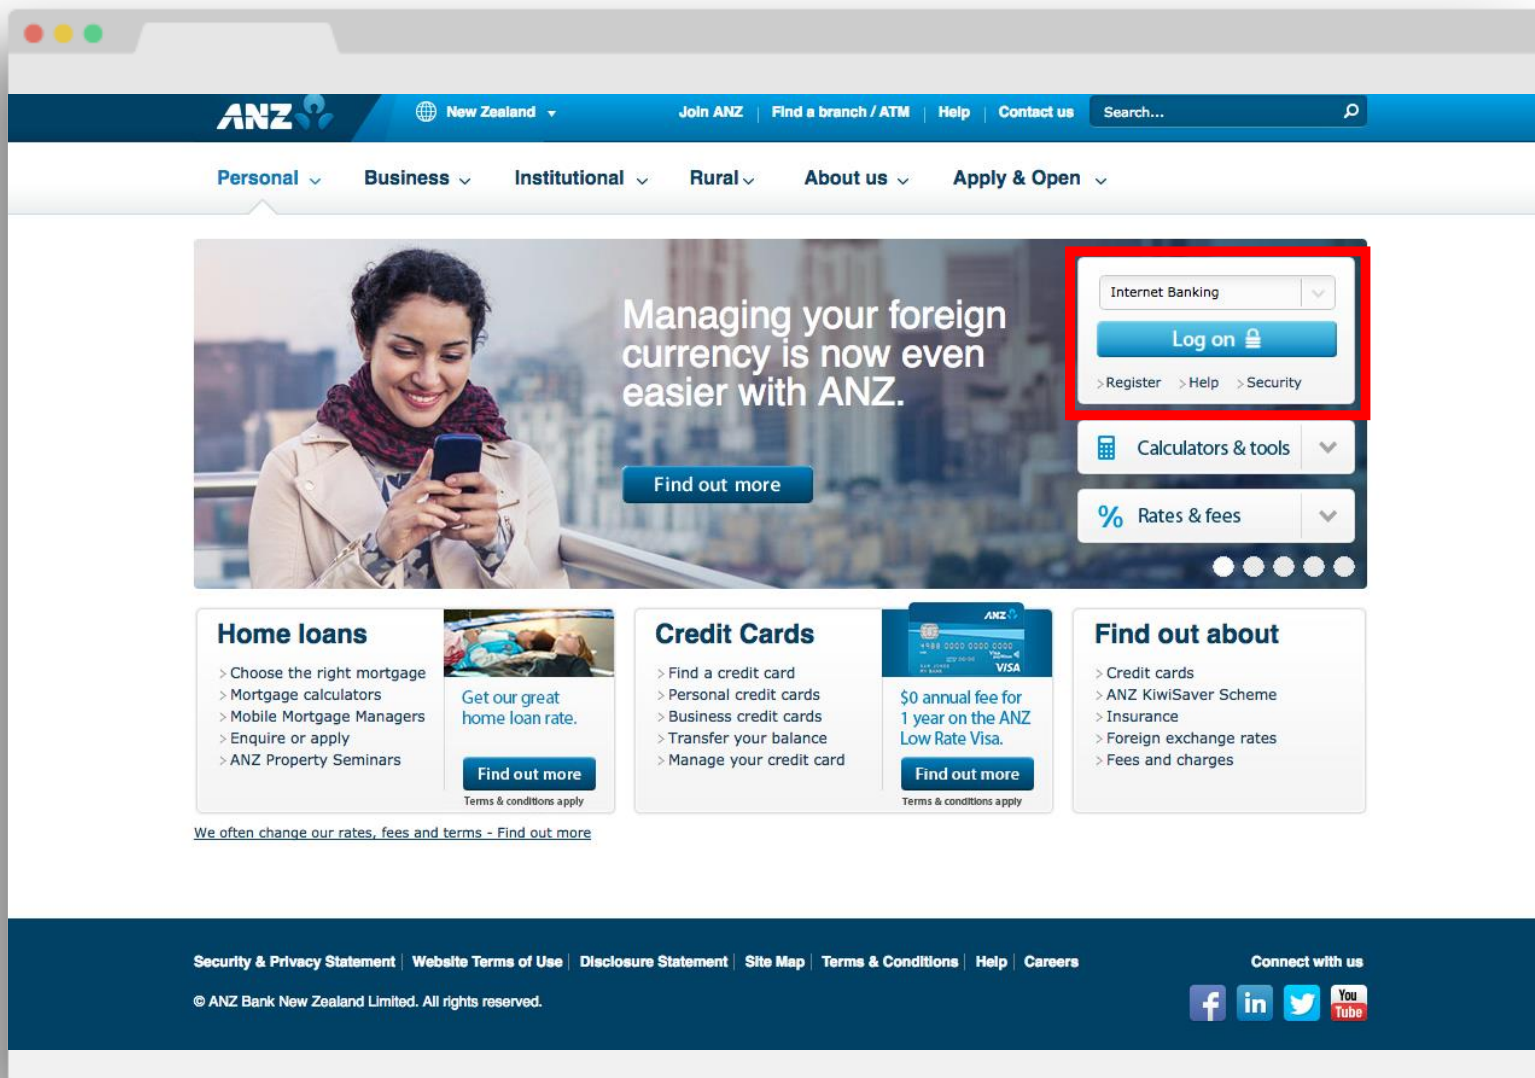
ANZ

New Zealand

Join ANZ | Find a branch / ATM | Help | Contact us

Search...

Personal Business Institutional Rural About us Apply & Open

Managing your foreign currency is now even easier with ANZ.

Find out more

Internet Banking

Log on

Register Help Security

Calculators & tools

Rates & fees

Home loans

Choose the right mortgage
Mortgage calculators
Mobile Mortgage Managers
Enquire or apply
ANZ Property Seminars

Get our great home loan rate.

Find out more

Terms & conditions apply

Credit Cards

Find a credit card
Personal credit cards
Business credit cards
Transfer your balance
Manage your credit card

ANZ
VISA

$0 annual fee for 1 year on the ANZ Low Rate Visa.

Find out more

Terms & conditions apply

Find out about

Credit cards
ANZ KiwiSaver Scheme
Insurance
Foreign exchange rates
Fees and charges

We often change our rates, fees and terms - Find out more

Security & Privacy Statement | Website Terms of Use | Disclosure Statement | Site Map | Terms & Conditions | Help | Careers

Connect with us

© ANZ Bank New Zealand Limited. All rights reserved.

in You Tube